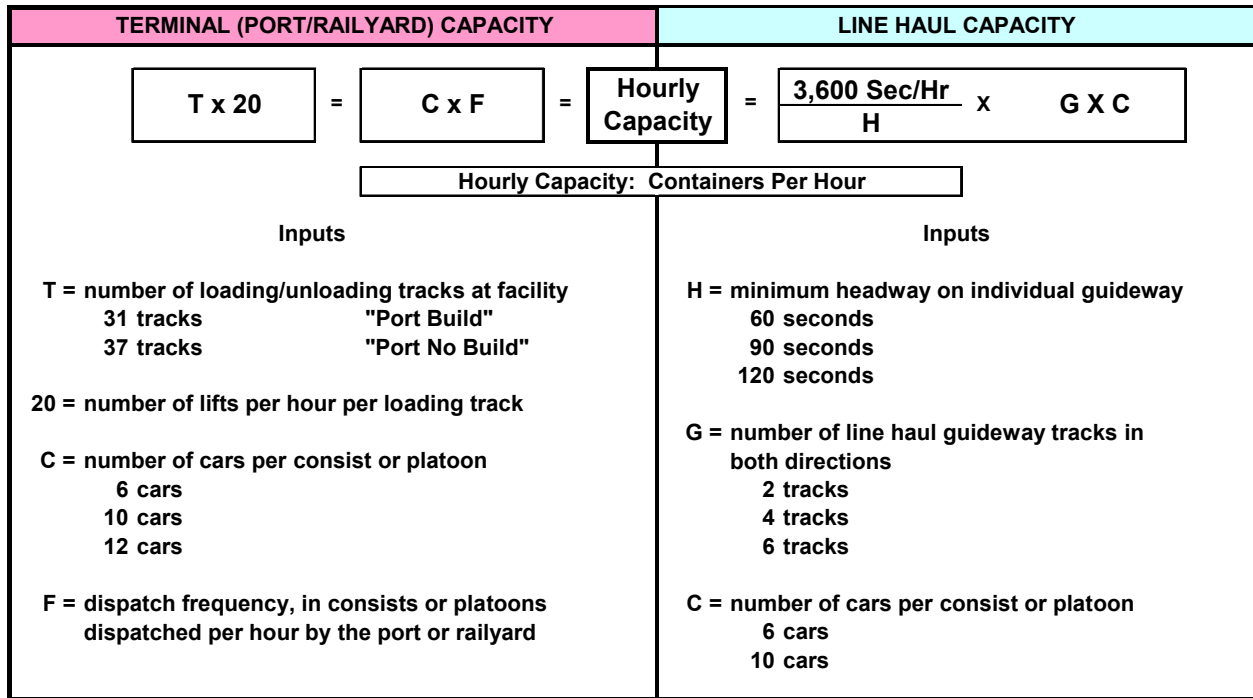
TERMINAL (PORT/RAILYARD) CAPACITY

LINE HAUL CAPACITY

T x 20 = C x F = Hourly Capacity = $\frac{\text{3,600 Sec/Hr}}{\text{H}}$ X G X C

Hourly Capacity: Containers Per Hour

Inputs

T = number of loading/unloading tracks at facility
31 tracks "Port Build"
37 tracks "Port No Build"

20 = number of lifts per hour per loading track

C = number of cars per consist or platoon
6 cars
10 cars
12 cars

F = dispatch frequency, in consists or platoons dispatched per hour by the port or railyard

Inputs

H = minimum headway on individual guideway
60 seconds
90 seconds
120 seconds

G = number of line haul guideway tracks in both directions
2 tracks
4 tracks
6 tracks

C = number of cars per consist or platoon
6 cars
10 cars